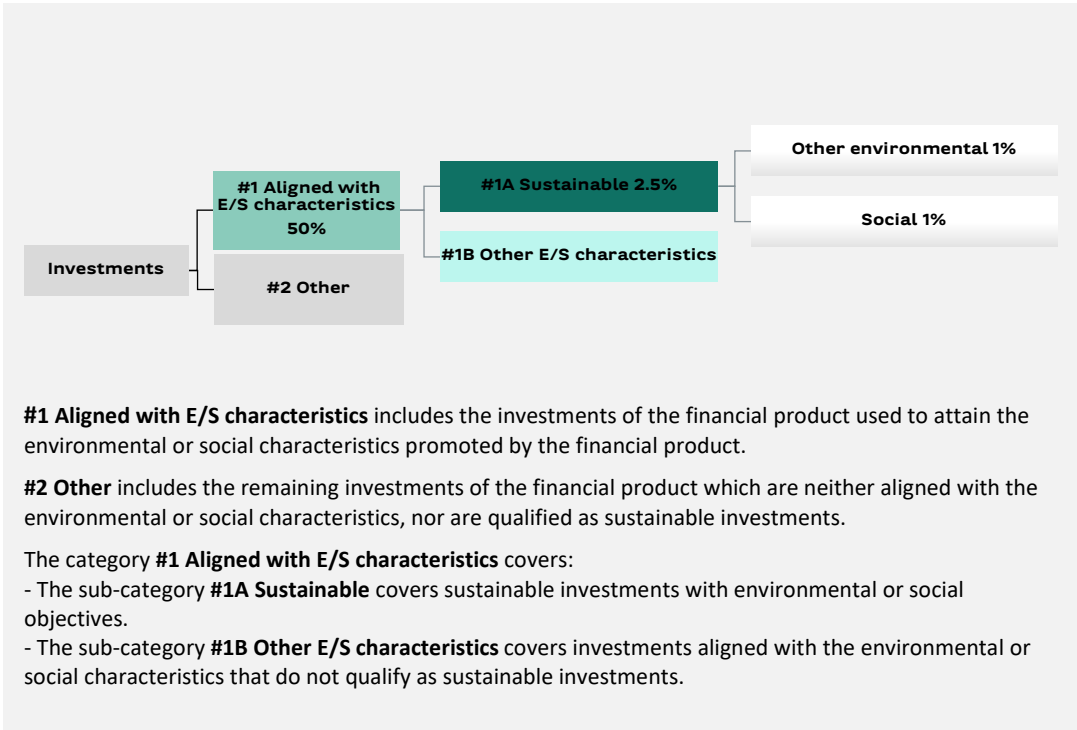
Investments

#1 Aligned with E/S characteristics 50%

#2 Other

#1A Sustainable 2.5%

#1B Other E/S characteristics

Other environmental 1%

Social 1%

**#1 Aligned with E/S characteristics** includes the investments of the financial product used to attain the environmental or social characteristics promoted by the financial product.

**#2 Other** includes the remaining investments of the financial product which are neither aligned with the environmental or social characteristics, nor are qualified as sustainable investments.

The category **#1 Aligned with E/S characteristics** covers:
- The sub-category **#1A Sustainable** covers sustainable investments with environmental or social objectives.
- The sub-category **#1B Other E/S characteristics** covers investments aligned with the environmental or social characteristics that do not qualify as sustainable investments.